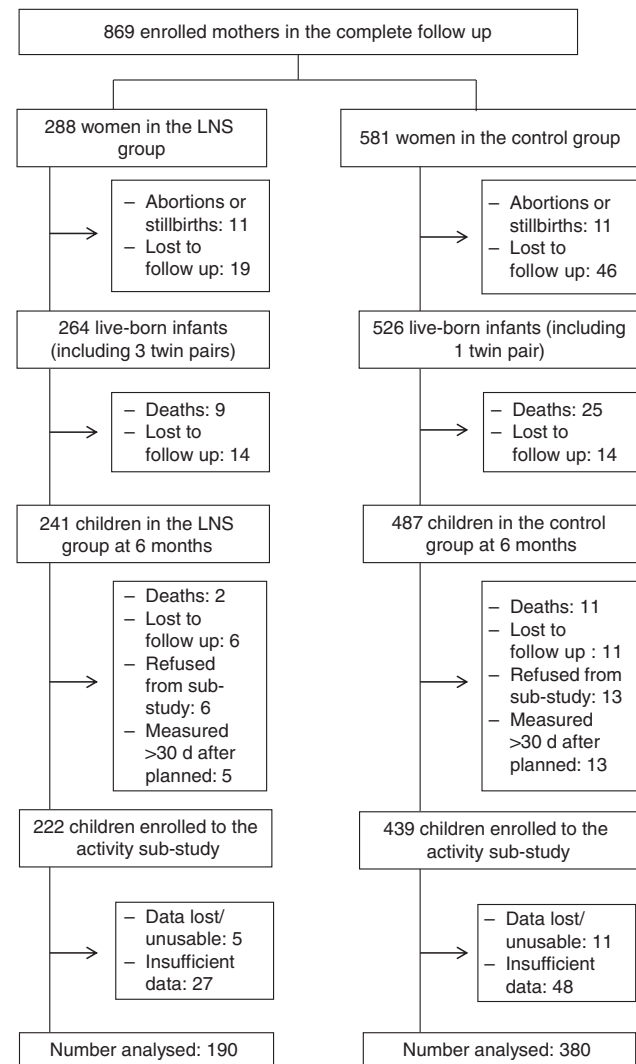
869 enrolled mothers in the complete follow up

288 women in the LNS group

– Abortions or stillbirths: 11
– Lost to follow up: 19

264 live-born infants (including 3 twin pairs)

– Deaths: 9
– Lost to follow up: 14

241 children in the LNS group at 6 months

– Deaths: 2
– Lost to follow up: 6
– Refused from sub-study: 6
– Measured >30 d after planned: 5

222 children enrolled to the activity sub-study

– Data lost/ unusable: 5
– Insufficient data: 27

Number analysed: 190

581 women in the control group

– Abortions or stillbirths: 11
– Lost to follow up: 46

526 live-born infants (including 1 twin pair)

– Deaths: 25
– Lost to follow up: 14

487 children in the control group at 6 months

– Deaths: 11
– Lost to follow up : 11
– Refused from sub-study: 13
– Measured >30 d after planned: 13

439 children enrolled to the activity sub-study

– Data lost/ unusable: 11
– Insufficient data: 48

Number analysed: 380